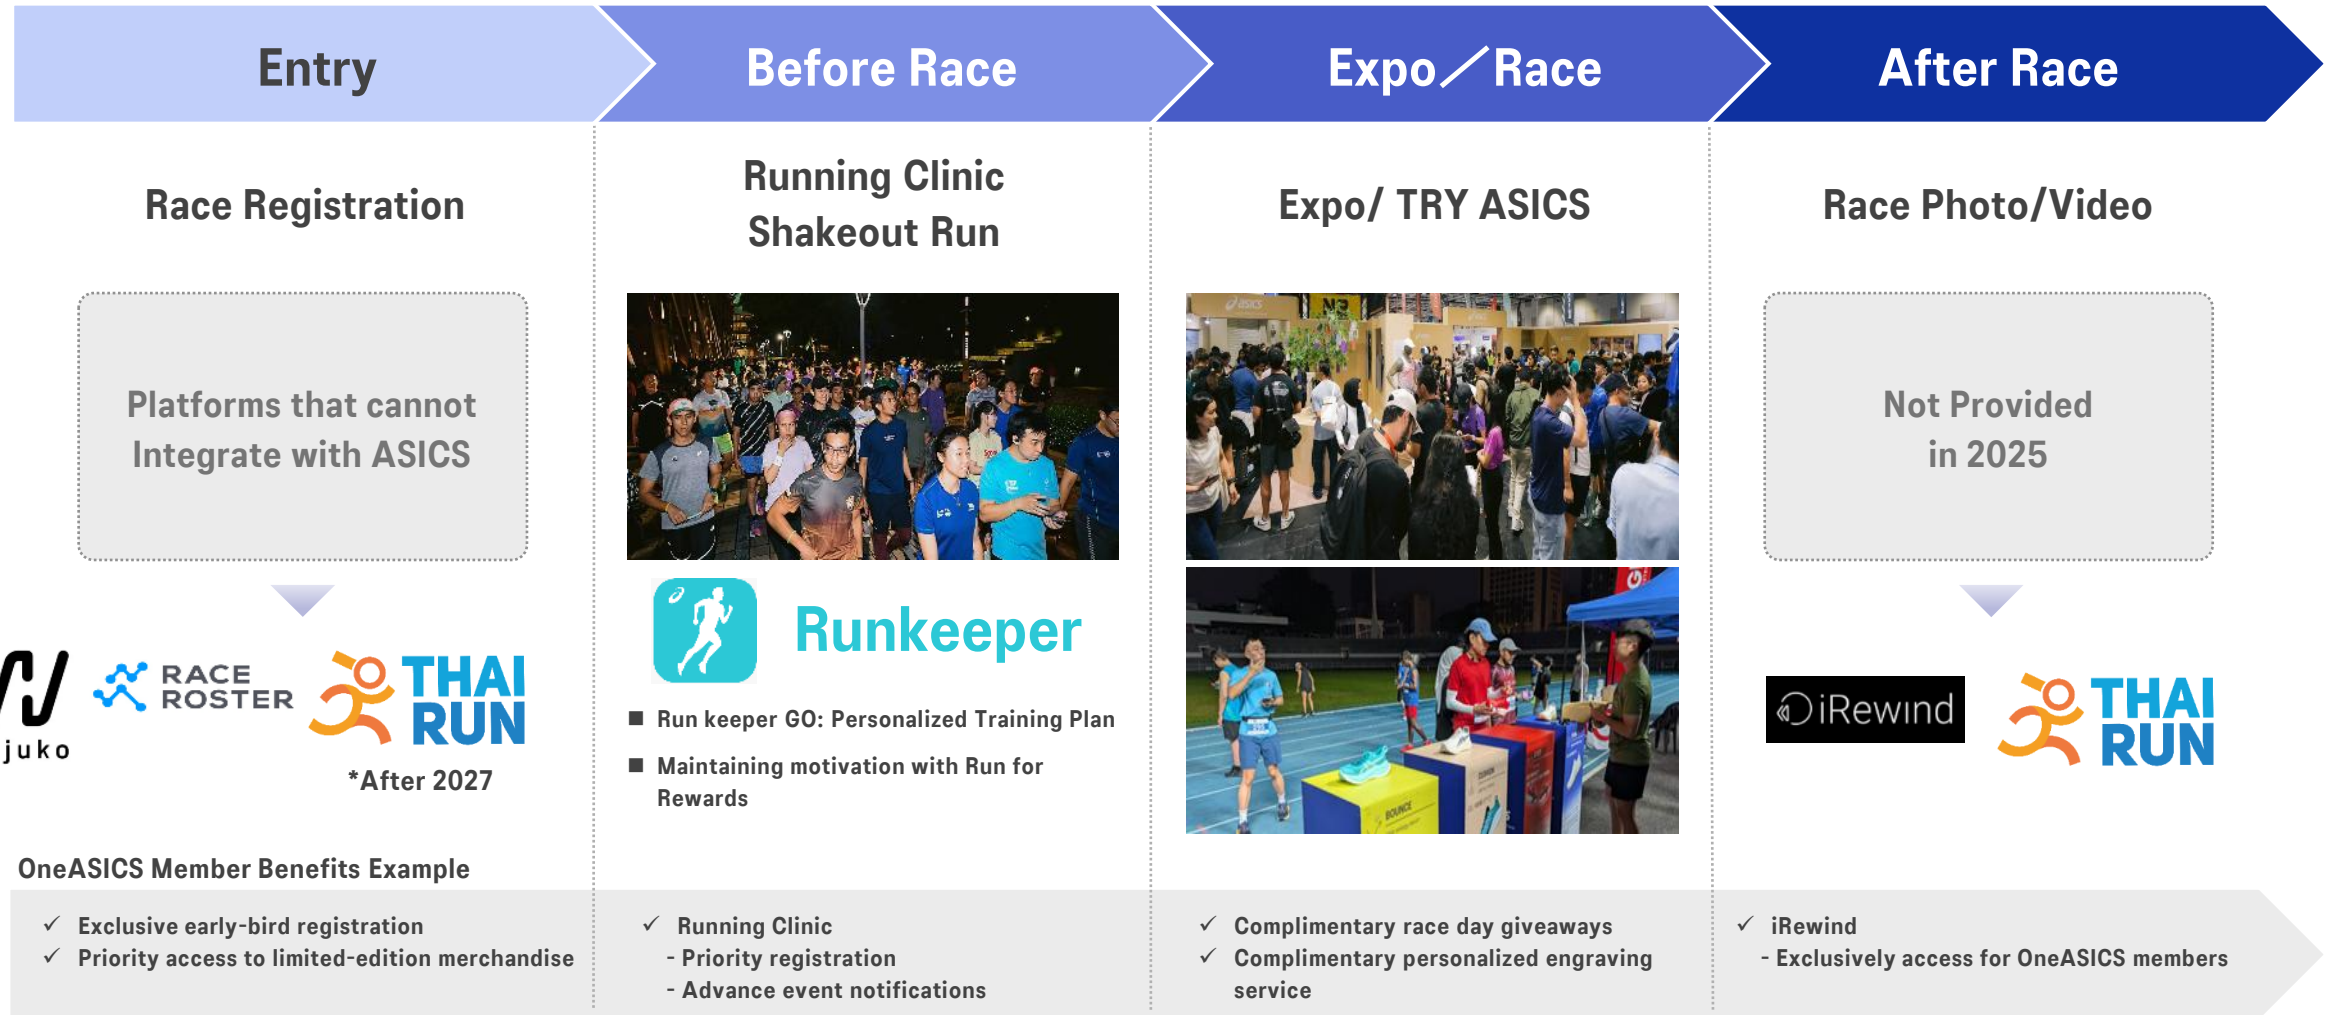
Entry

Race Registration

Platforms that cannot Integrate with ASICS

juko

RACE ROSTER

THAI RUN

*After 2027

Before Race

Running Clinic
Shakeout Run

Runkeeper

■ Run keeper GO: Personalized Training Plan

■ Maintaining motivation with Run for Rewards

Expo／Race

Expo/ TRY ASICS

After Race

Race Photo/Video

Not Provided in 2025

iRewind

THAI RUN

OneASICS Member Benefits Example

✓ Exclusive early-bird registration
✓ Priority access to limited-edition merchandise

✓ Running Clinic
- Priority registration
- Advance event notifications

✓ Complimentary race day giveaways
✓ Complimentary personalized engraving service

✓ iRewind
- Exclusively access for OneASICS members